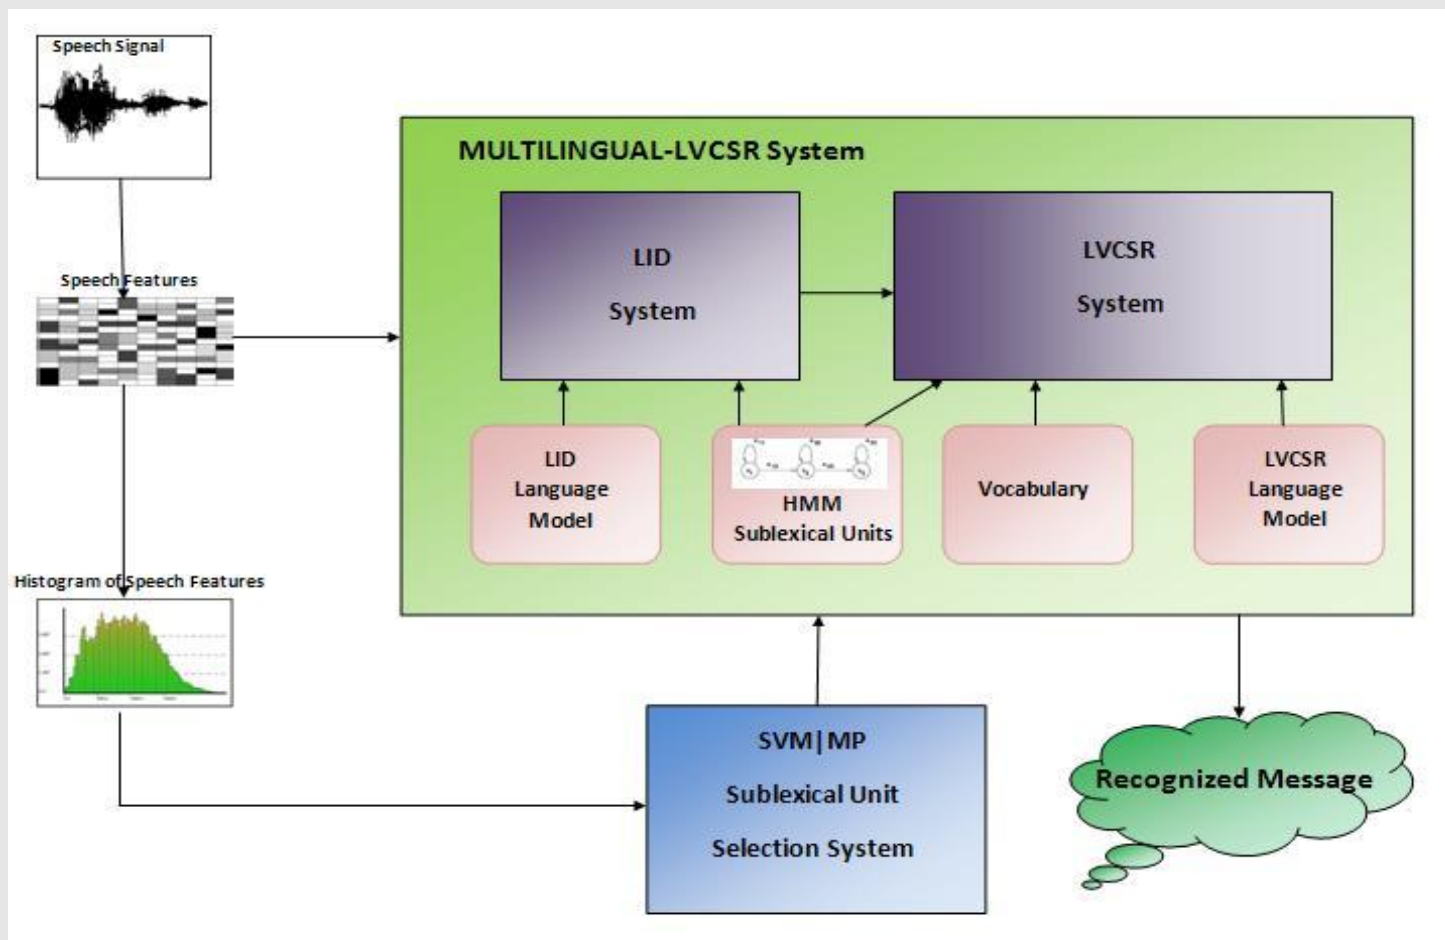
Speech Signal

Speech Features

Histogram of Speech Features

MULTILINGUAL-LVCSR System

LID

System

LVCSR

System

LID Language Model

HMM Sublexical Units

Vocabulary

LVCSR Language Model

SVM|MP

Sublexical Unit

Selection System

Recognized Message